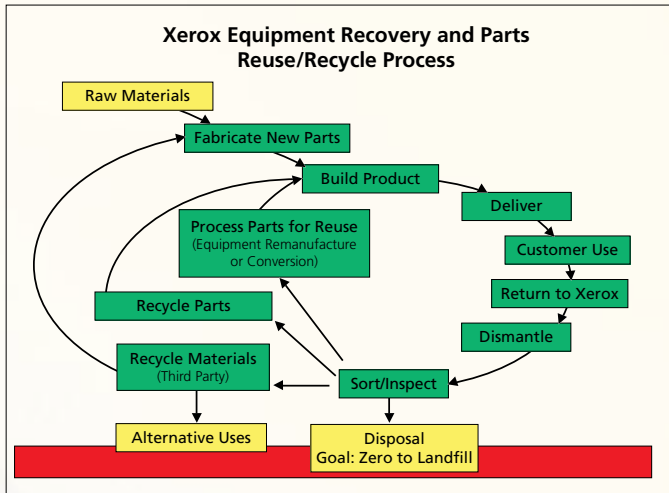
Xerox Equipment Recovery and Parts Reuse/Recycle Process

Raw Materials

Fabricate New Parts

Build Product

Deliver

Customer Use

Return to Xerox

Dismantle

Sort/Inspect

Process Parts for Reuse (Equipment Remanufacture or Conversion)

Recycle Parts

Recycle Materials (Third Party)

Alternative Uses

Disposal
Goal: Zero to Landfill